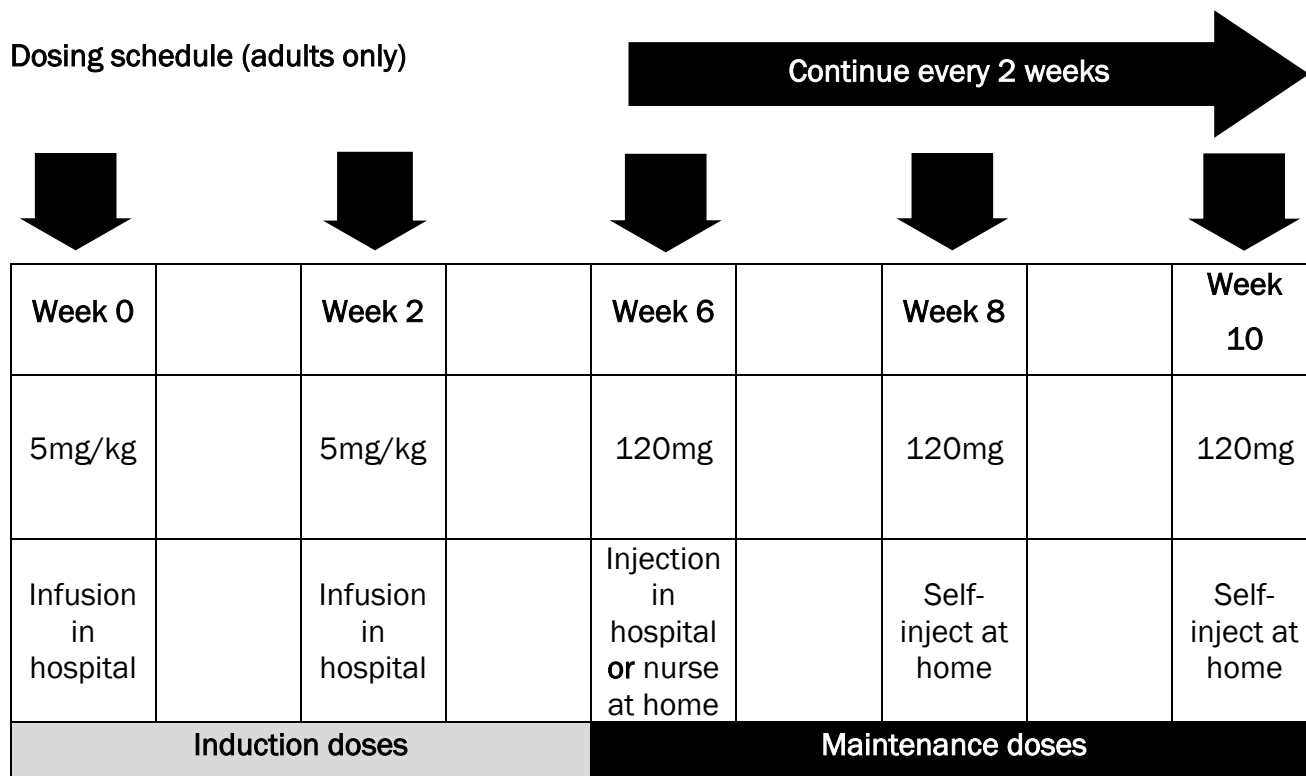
Dosing schedule (adults only)

Continue every 2 weeks

| Week 0 | | Week 2 | | Week 6 | | Week 8 | | Week 10 |
|---|---|---|---|---|---|---|---|---|
| 5mg/kg | | 5mg/kg | | 120mg | | 120mg | | 120mg |
| Infusion in hospital | | Infusion in hospital | | Injection in hospital or nurse at home | | Self-inject at home | | Self-inject at home |
| Induction doses | | | | Maintenance doses | | | | |